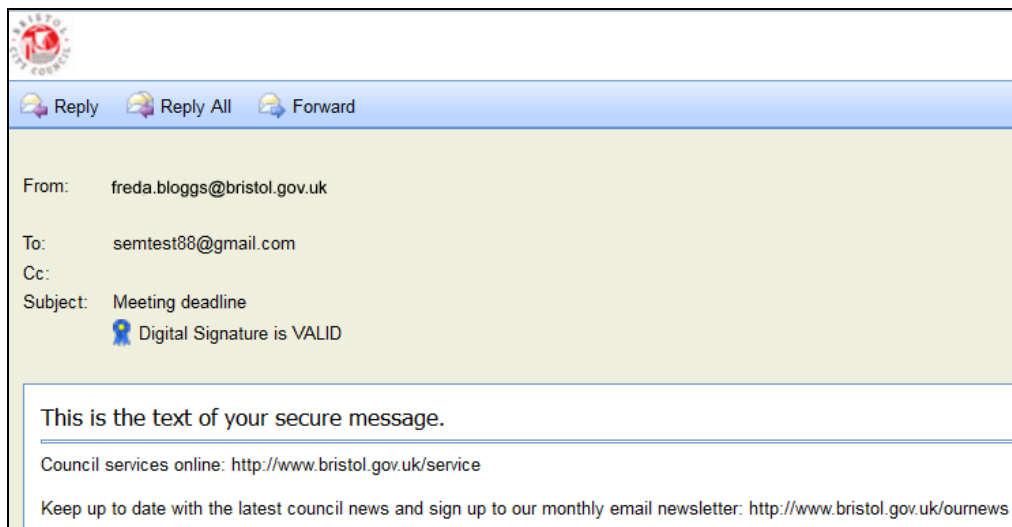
BRISTOL CITY COUNCIL

Reply Reply All Forward

From: freda.bloggs@bristol.gov.uk

To: semtest88@gmail.com
Cc:
Subject: Meeting deadline
Digital Signature is VALID

This is the text of your secure message.

Council services online: http://www.bristol.gov.uk/service

Keep up to date with the latest council news and sign up to our monthly email newsletter: http://www.bristol.gov.uk/ournews